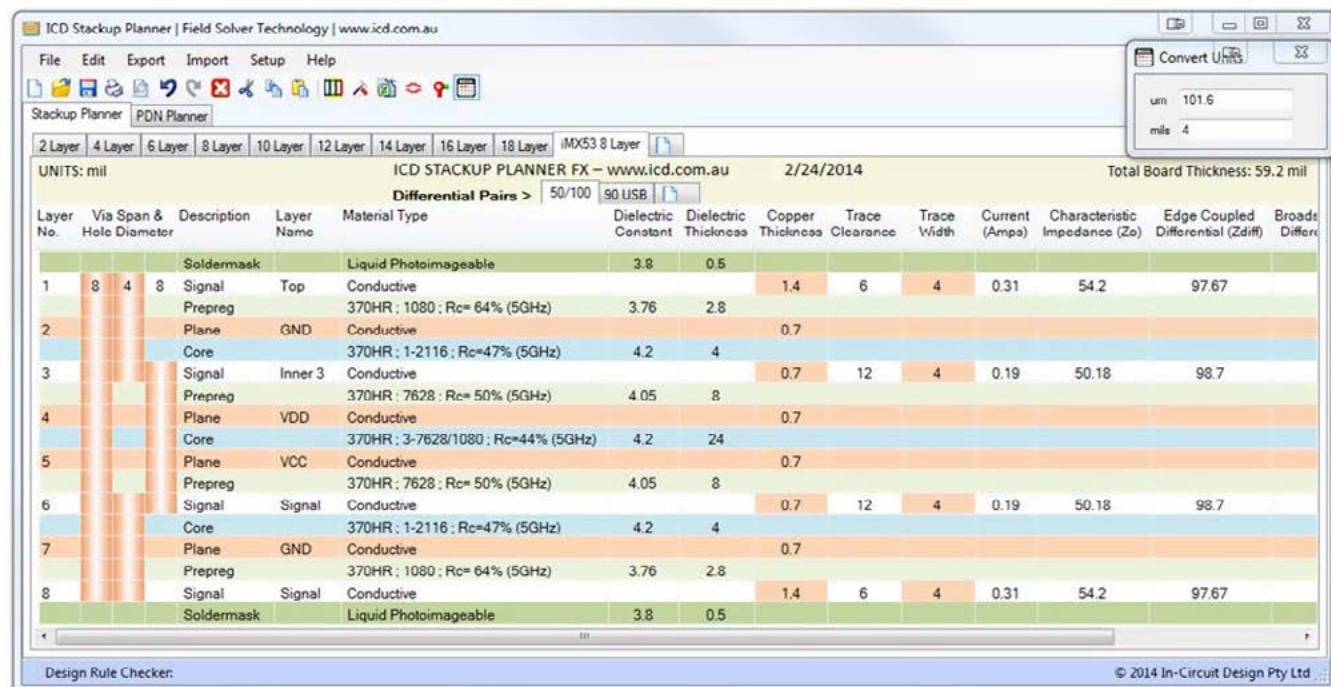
ICD Stackup Planner | Field Solver Technology | www.icd.com.au

Convert Units
um 101.6
mils 4

File Edit Export Import Setup Help

Stackup Planner PDN Planner

2 Layer | 4 Layer | 6 Layer | 8 Layer | 10 Layer | 12 Layer | 14 Layer | 16 Layer | 18 Layer | iMX53 8 Layer

UNITS: mil ICD STACKUP PLANNER FX – www.icd.com.au 2/24/2014 Total Board Thickness: 59.2 mil

Differential Pairs > 50/100 90 USB

| Layer No. | Via Span & Hole Diameter | Description | Layer Name | Material Type | Dielectric Constant | Dielectric Thickness | Copper Thickness | Trace Clearance | Trace Width | Current (Amps) | Characteristic Impedance (Zo) | Edge Coupled Differential (Zdiff) | Broads Differ |
|---|---|---|---|---|---|---|---|---|---|---|---|---|---|
| | | Soldermask | | Liquid Photoimageable | 3.8 | 0.5 | | | | | | | |
| 1 | 8 4 8 | Signal | Top | Conductive | | | 1.4 | 6 | 4 | 0.31 | 54.2 | 97.67 | |
| | | Prepreg | | 370HR ; 1080 ; Rc= 64% (5GHz) | 3.76 | 2.8 | | | | | | | |
| 2 | | Plane | GND | Conductive | | | 0.7 | | | | | | |
| | | Core | | 370HR ; 1-2116 ; Rc=47% (5GHz) | 4.2 | 4 | | | | | | | |
| 3 | | Signal | Inner 3 | Conductive | | | 0.7 | 12 | 4 | 0.19 | 50.18 | 98.7 | |
| | | Prepreg | | 370HR ; 7628 ; Rc= 50% (5GHz) | 4.05 | 8 | | | | | | | |
| 4 | | Plane | VDD | Conductive | | | 0.7 | | | | | | |
| | | Core | | 370HR ; 3-7628/1080 ; Rc=44% (5GHz) | 4.2 | 24 | | | | | | | |
| 5 | | Plane | VCC | Conductive | | | 0.7 | | | | | | |
| | | Prepreg | | 370HR ; 7628 ; Rc= 50% (5GHz) | 4.05 | 8 | | | | | | | |
| 6 | | Signal | Signal | Conductive | | | 0.7 | 12 | 4 | 0.19 | 50.18 | 98.7 | |
| | | Core | | 370HR ; 1-2116 ; Rc=47% (5GHz) | 4.2 | 4 | | | | | | | |
| 7 | | Plane | GND | Conductive | | | 0.7 | | | | | | |
| | | Prepreg | | 370HR ; 1080 ; Rc= 64% (5GHz) | 3.76 | 2.8 | | | | | | | |
| 8 | | Signal | Signal | Conductive | | | 1.4 | 6 | 4 | 0.31 | 54.2 | 97.67 | |
| | | Soldermask | | Liquid Photoimageable | 3.8 | 0.5 | | | | | | | |

Design Rule Checker: © 2014 In-Circuit Design Pty Ltd